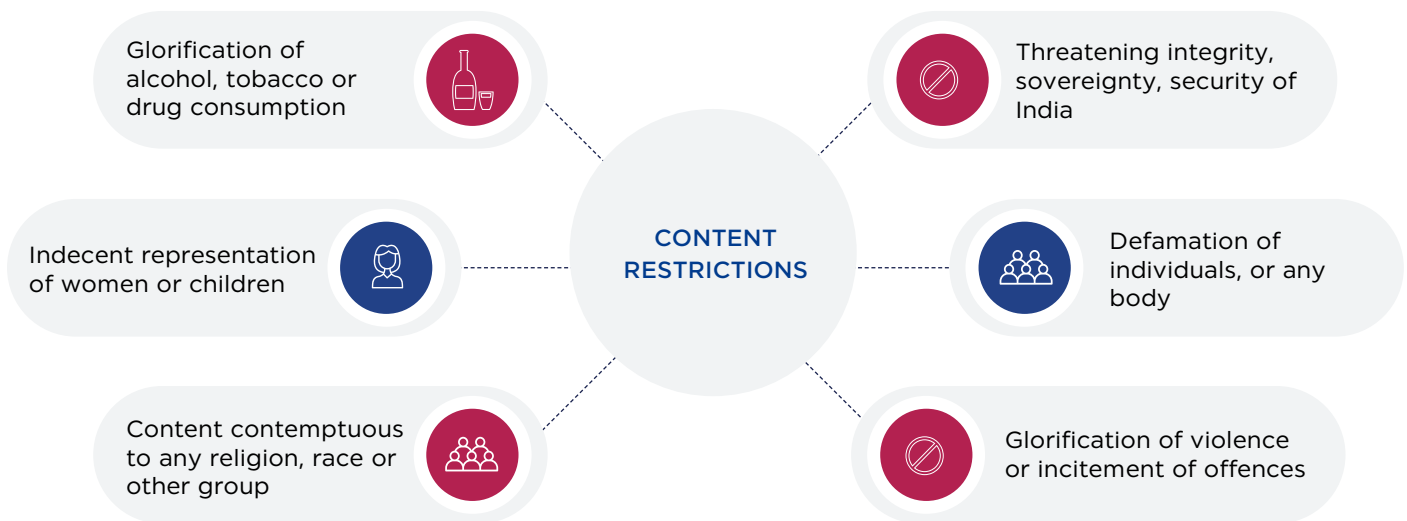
CONTENT RESTRICTIONS

Glorification of alcohol, tobacco or drug consumption

Threatening integrity, sovereignty, security of India

Indecent representation of women or children

Defamation of individuals, or any body

Content contemptuous to any religion, race or other group

Glorification of violence or incitement of offences